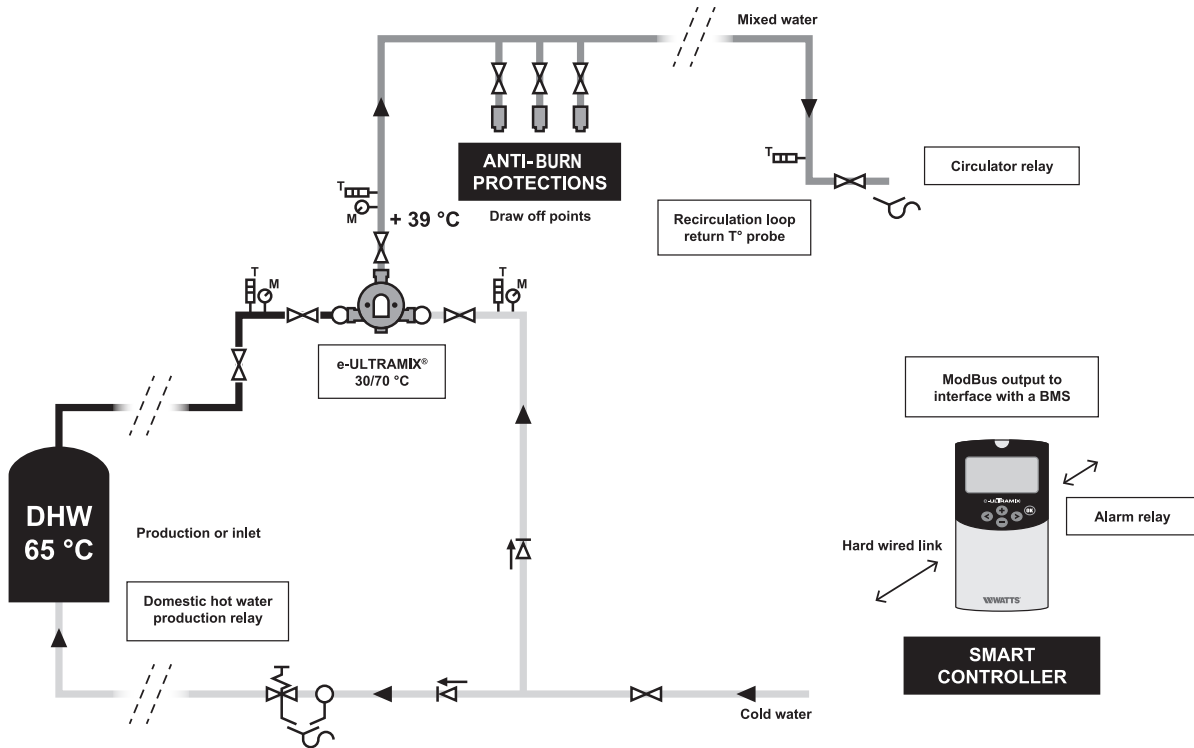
Mixed water

ANTI-BURN PROTECTIONS

Draw off points

T

M

+ 39 °C

Circulator relay

T

Recirculation loop return T° probe

T

M

T

M

e-ULTRAMIX®
30/70 °C

ModBus output to interface with a BMS

e-ULTRAMIX

OK

WATTS

Alarm relay

Hard wired link

DHW
65 °C

Production or inlet

Domestic hot water production relay

SMART CONTROLLER

Cold water